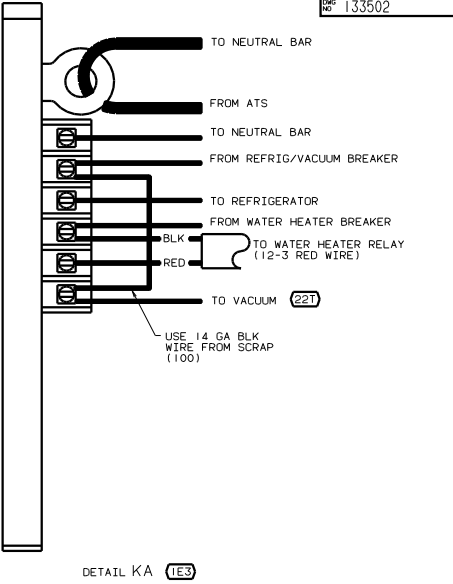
DWG NO 133502

TO NEUTRAL BAR

FROM ATS

TO NEUTRAL BAR

FROM REFRIG/VACUUM BREAKER

TO REFRIGERATOR

FROM WATER HEATER BREAKER

BLK

RED

TO WATER HEATER RELAY (12-3 RED WIRE)

TO VACUUM 22T

USE 14 GA BLK WIRE FROM SCRAP (100)

DETAIL KA 1E3